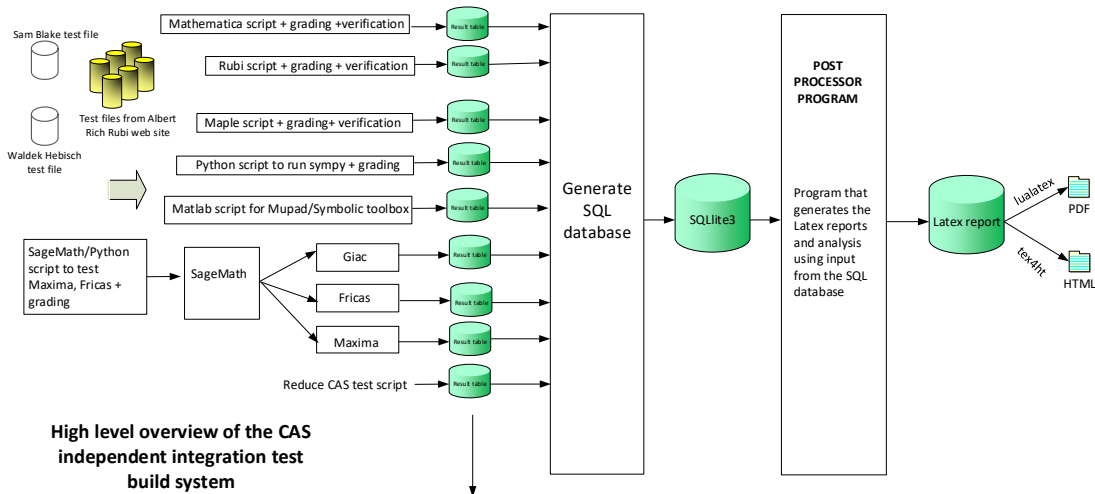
Sam Blake test file

Test files from Albert Rich Rubi web site

Waldek Hebisch test file

Mathematica script + grading +verification

Result table

Rubi script + grading + verification

Result table

Maple script + grading+ verification

Result table

Python script to run sympy + grading

Result table

Matlab script for Mupad/Symbolic toolbox

Result table

SageMath/Python script to test Maxima, Fricas + grading

SageMath

Giac

Result table

Fricas

Result table

Maxima

Result table

Reduce CAS test script

Result table

Generate SQL database

SQLlite3

POST PROCESSOR PROGRAM

Program that generates the Latex reports and analysis using input from the SQL database

Latex report

lualatex

PDF

tex4ht

HTML

High level overview of the CAS independent integration test build system